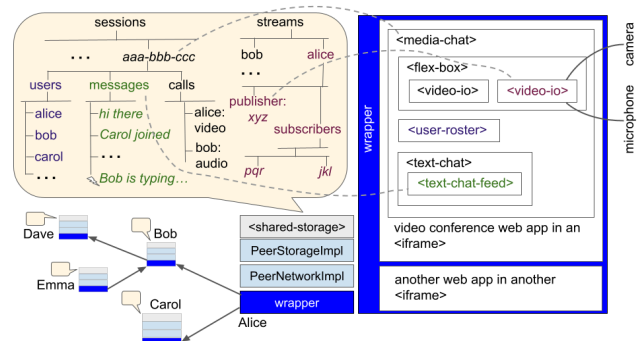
sessions

...

aaa-bbb-ccc

users

alice

bob

carol

...

messages

hi there

Carol joined

...

Bob is typing...

calls

alice: video

bob: audio

streams

bob

alice

...

publisher: xyz

subscribers

pqr

jkl

wrapper

<media-chat>

<flex-box>

<video-io>

<video-io>

<user-roster>

<text-chat>

<text-chat-feed>

video conference web app in an <iframe>

another web app in another <iframe>

camera

microphone

Dave

Bob

Emma

Carol

Alice

<shared-storage>

PeerStorageImpl

PeerNetworkImpl

wrapper